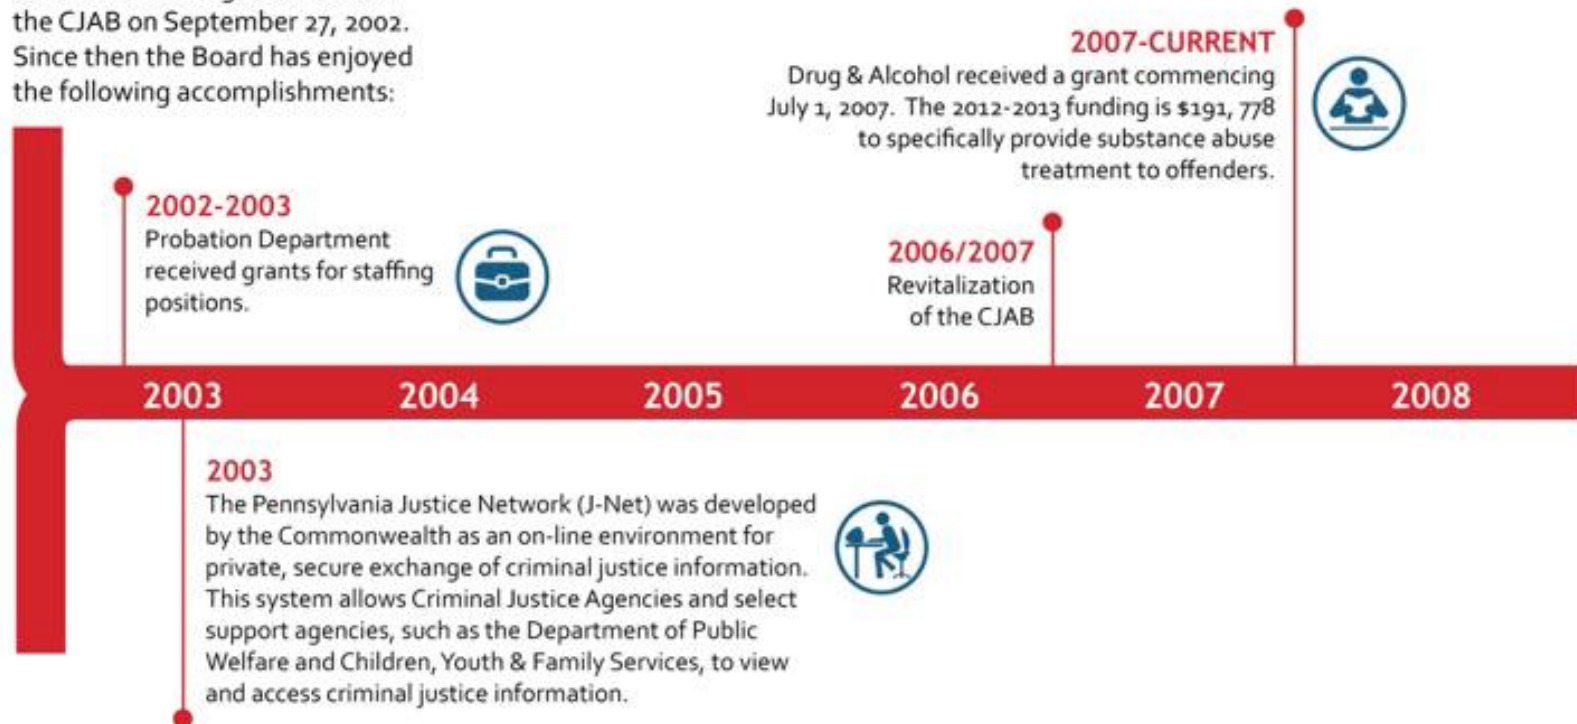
the CJAB on September 27, 2002. Since then the Board has enjoyed the following accomplishments:

2007-CURRENT
Drug & Alcohol received a grant commencing July 1, 2007. The 2012-2013 funding is $191, 778 to specifically provide substance abuse treatment to offenders.

2002-2003
Probation Department received grants for staffing positions.

2006/2007
Revitalization of the CJAB

2003 2004 2005 2006 2007 2008

2003
The Pennsylvania Justice Network (J-Net) was developed by the Commonwealth as an on-line environment for private, secure exchange of criminal justice information. This system allows Criminal Justice Agencies and select support agencies, such as the Department of Public Welfare and Children, Youth & Family Services, to view and access criminal justice information.